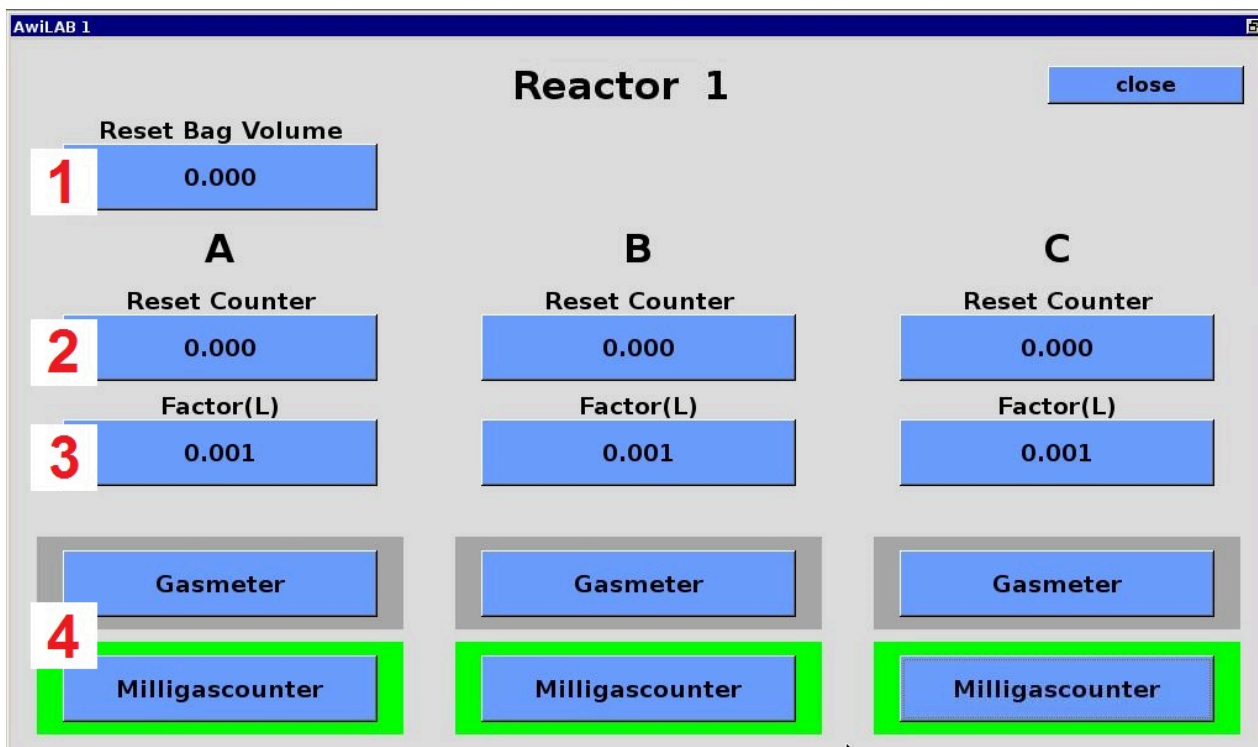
AwiLAB 1

Reactor 1

close

Reset Bag Volume

1 0.000

A

B

C

Reset Counter

2 0.000

Reset Counter

0.000

Reset Counter

0.000

Factor(L)

3 0.001

Factor(L)

0.001

Factor(L)

0.001

Gasmeter

Gasmeter

Gasmeter

4

Milligascounter

Milligascounter

Milligascounter